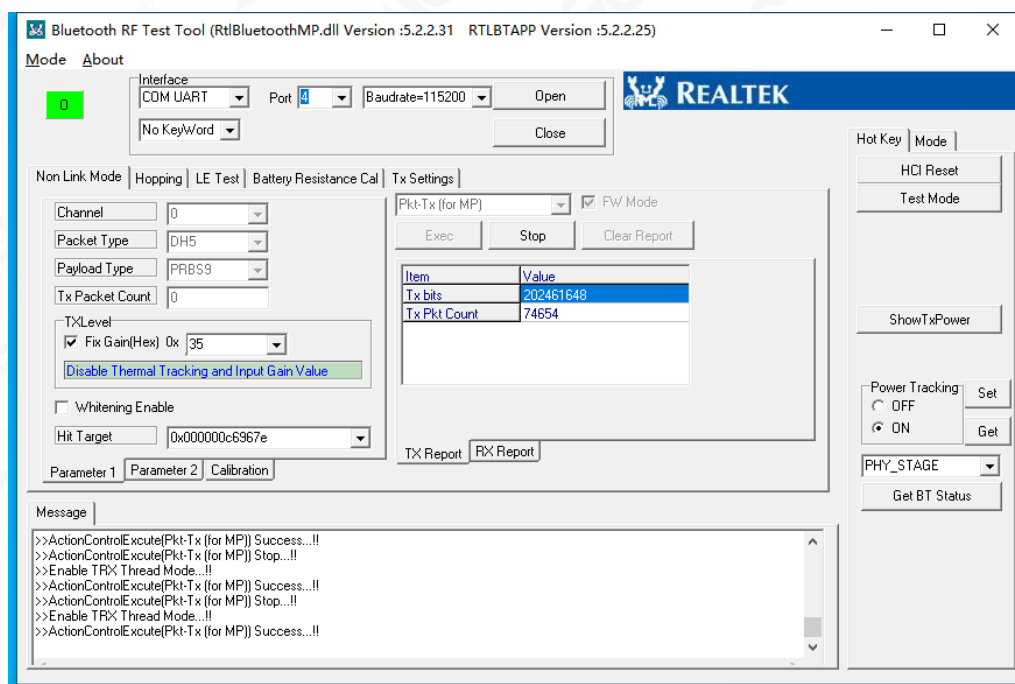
Bluetooth RF Test Tool (RtlBluetoothMP.dll Version :5.2.2.31 RTLBTAPP Version :5.2.2.25)

Mode About

0

Interface
COM UART
Port 4
Baudrate=115200
Open
No KeyWord
Close

REALTEK

Hot Key Mode
HCI Reset
Test Mode

Non Link Mode Hopping LE Test Battery Resistance Cal Tx Settings

Channel 0
Packet Type DH5
Payload Type PRBS9
Tx Packet Count 0
TXLevel
Fix Gain(Hex) 0x 35
Disable Thermal Tracking and Input Gain Value
Whitening Enable
Hit Target 0x000000c6967e

Parameter 1 Parameter 2 Calibration

Pkt-Tx (for MP)
FW Mode
Exec Stop Clear Report

| Item | Value |
|---|---|
| Tx bits | 202461648 |
| Tx Pkt Count | 74654 |

TX Report RX Report

ShowTxPower

Power Tracking
OFF
ON
Set
Get

PHY_STAGE
Get BT Status

Message
>>ActionControlExcute(Pkt-Tx (for MP)) Success...!!
>>ActionControlExcute(Pkt-Tx (for MP)) Stop...!!
>>Enable TRX Thread Mode...!!
>>ActionControlExcute(Pkt-Tx (for MP)) Success...!!
>>ActionControlExcute(Pkt-Tx (for MP)) Stop...!!
>>Enable TRX Thread Mode...!!
>>ActionControlExcute(Pkt-Tx (for MP)) Success...!!